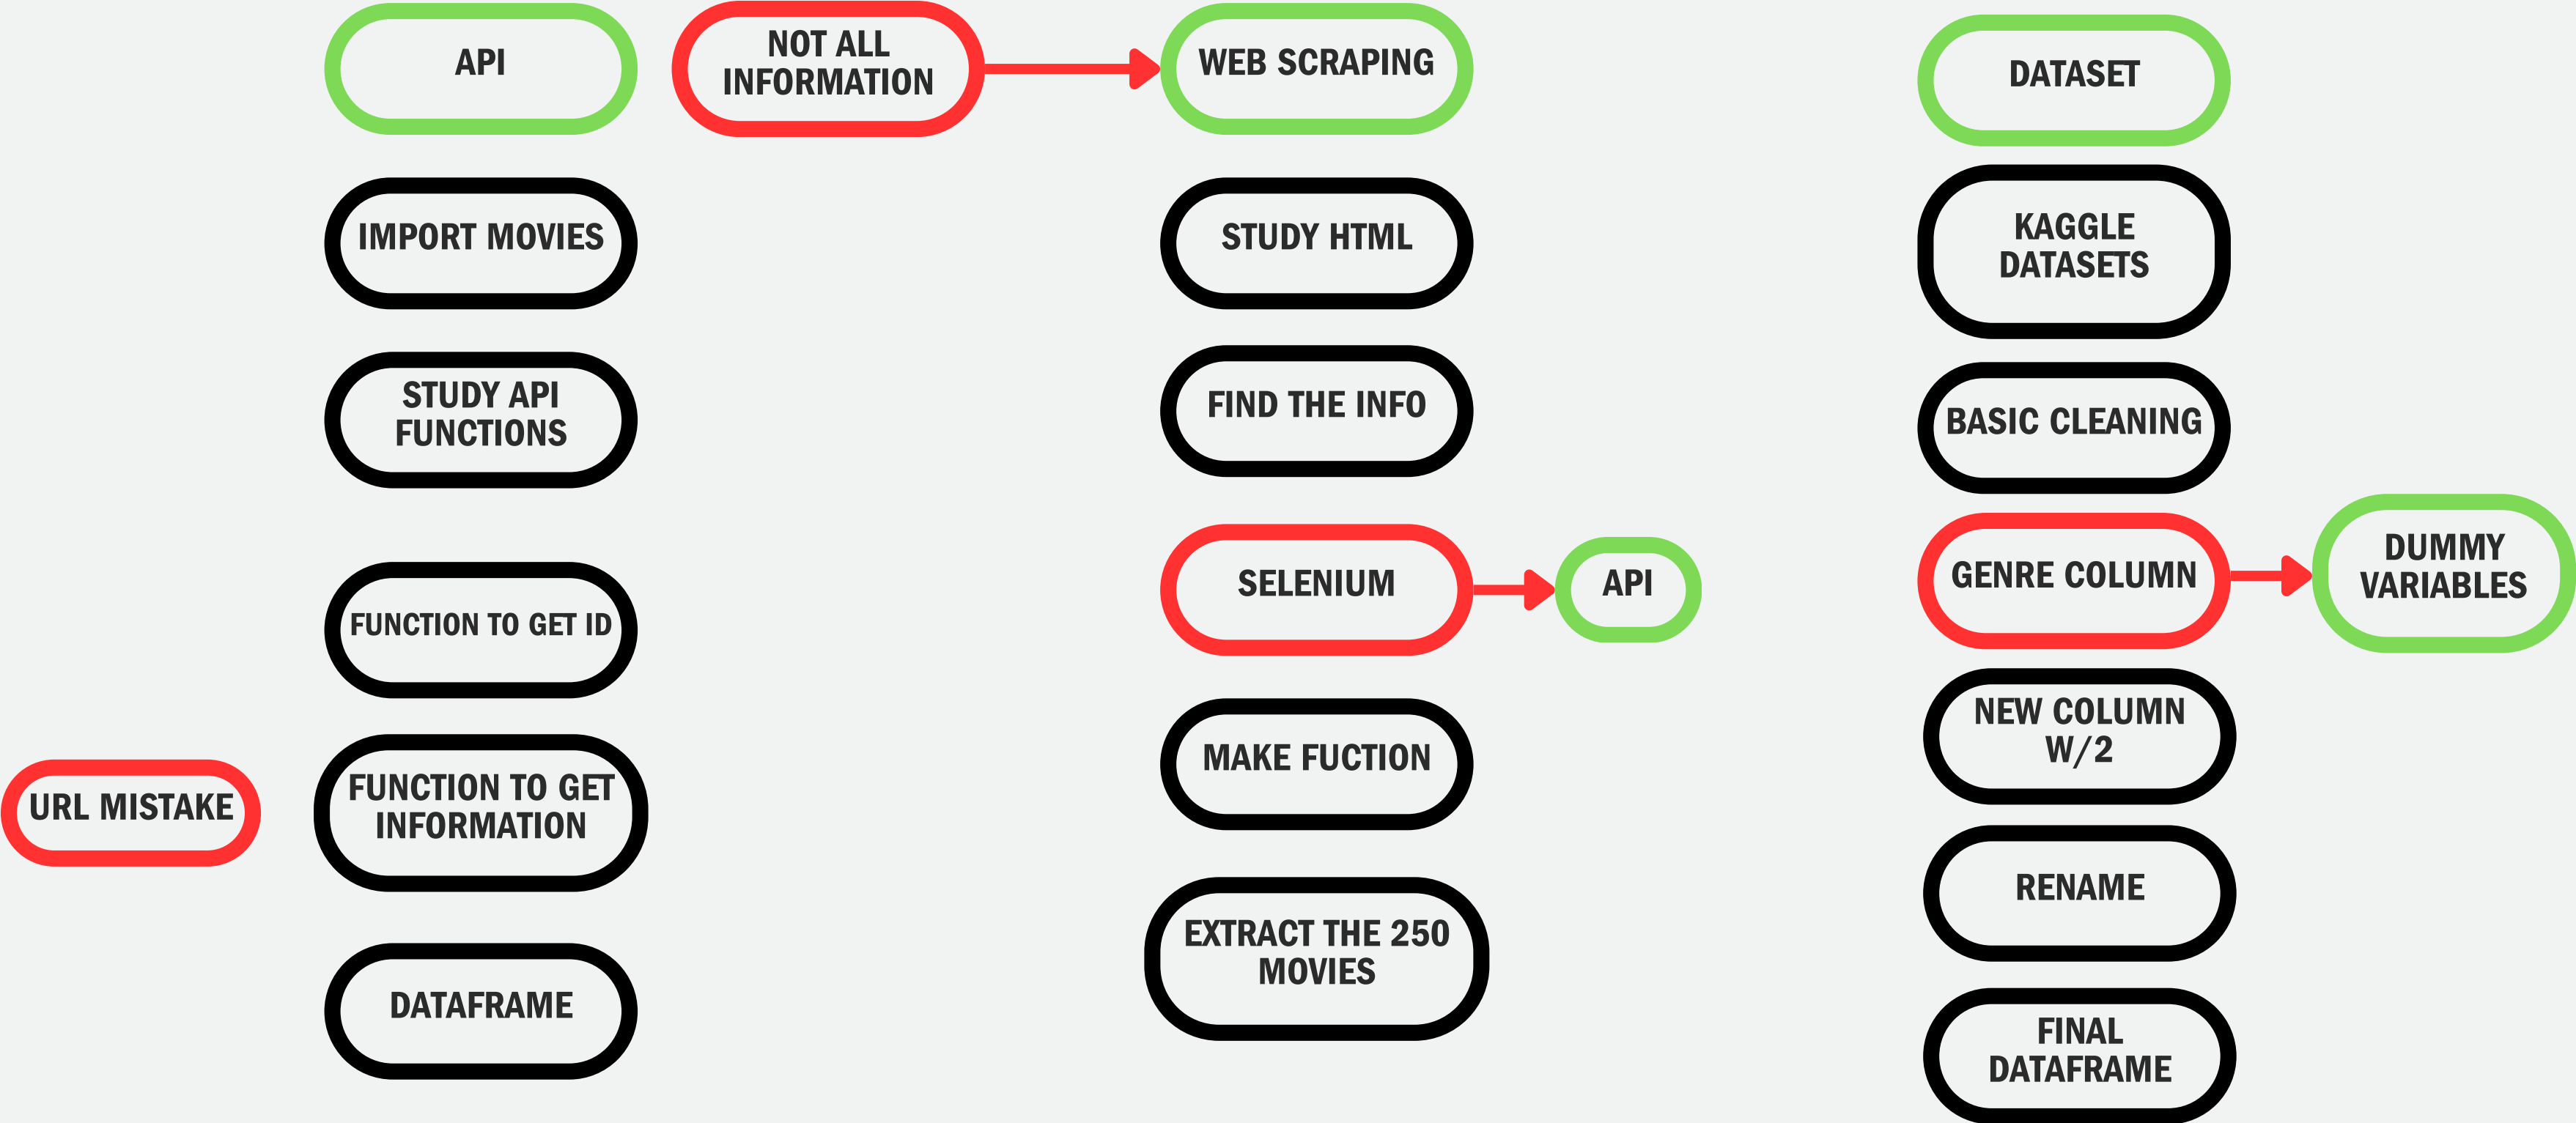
API

IMPORT MOVIES

STUDY API FUNCTIONS

FUNCTION TO GET ID

URL MISTAKE

FUNCTION TO GET INFORMATION

DATAFRAME

NOT ALL INFORMATION

WEB SCRAPING

STUDY HTML

FIND THE INFO

SELENIUM

API

MAKE FUCTION

EXTRACT THE 250 MOVIES

DATASET

KAGGLE DATASETS

BASIC CLEANING

GENRE COLUMN

DUMMY VARIABLES

NEW COLUMN W/2

RENAME

FINAL DATAFRAME